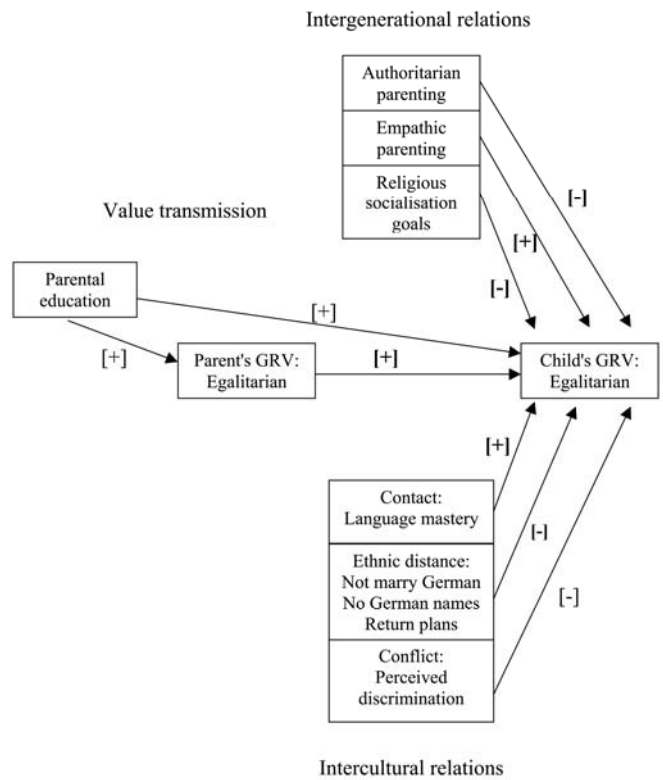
Intergenerational relations

Authoritarian parenting

Empathic parenting

Religious socialisation goals

[-]

[+]

[-]

Value transmission

Parental education

[+]

[+]

Parent's GRV: Egalitarian

[+]

Child's GRV: Egalitarian

[+]

Contact: Language mastery

[-]

Ethnic distance: Not marry German No German names Return plans

[-]

Conflict: Perceived discrimination

Intercultural relations